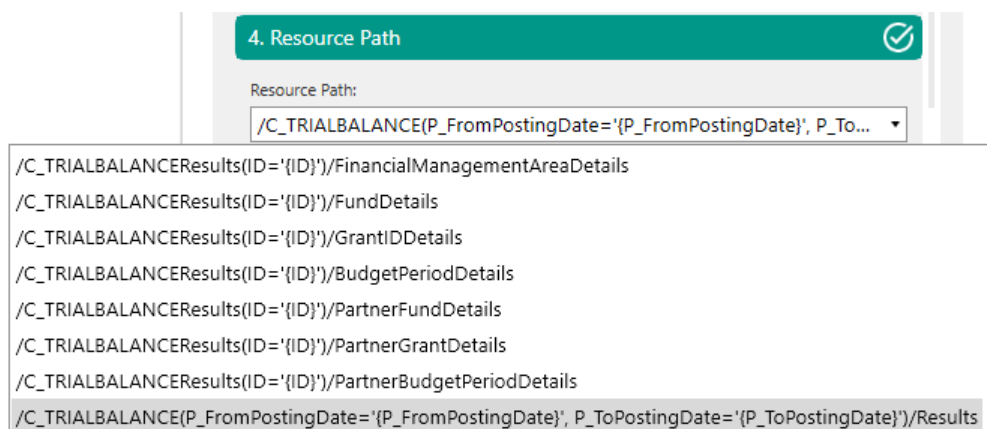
4. Resource Path

Resource Path:

/C_TRIALBALANCE(P_FromPostingDate='{P_FromPostingDate}', P_To...

/C_TRIALBALANCEResults(ID='{ID}')/FinancialManagementAreaDetails
/C_TRIALBALANCEResults(ID='{ID}')/FundDetails
/C_TRIALBALANCEResults(ID='{ID}')/GrantIDDetails
/C_TRIALBALANCEResults(ID='{ID}')/BudgetPeriodDetails
/C_TRIALBALANCEResults(ID='{ID}')/PartnerFundDetails
/C_TRIALBALANCEResults(ID='{ID}')/PartnerGrantDetails
/C_TRIALBALANCEResults(ID='{ID}')/PartnerBudgetPeriodDetails
/C_TRIALBALANCE(P_FromPostingDate='{P_FromPostingDate}', P_ToPostingDate='{P_ToPostingDate}')/Results